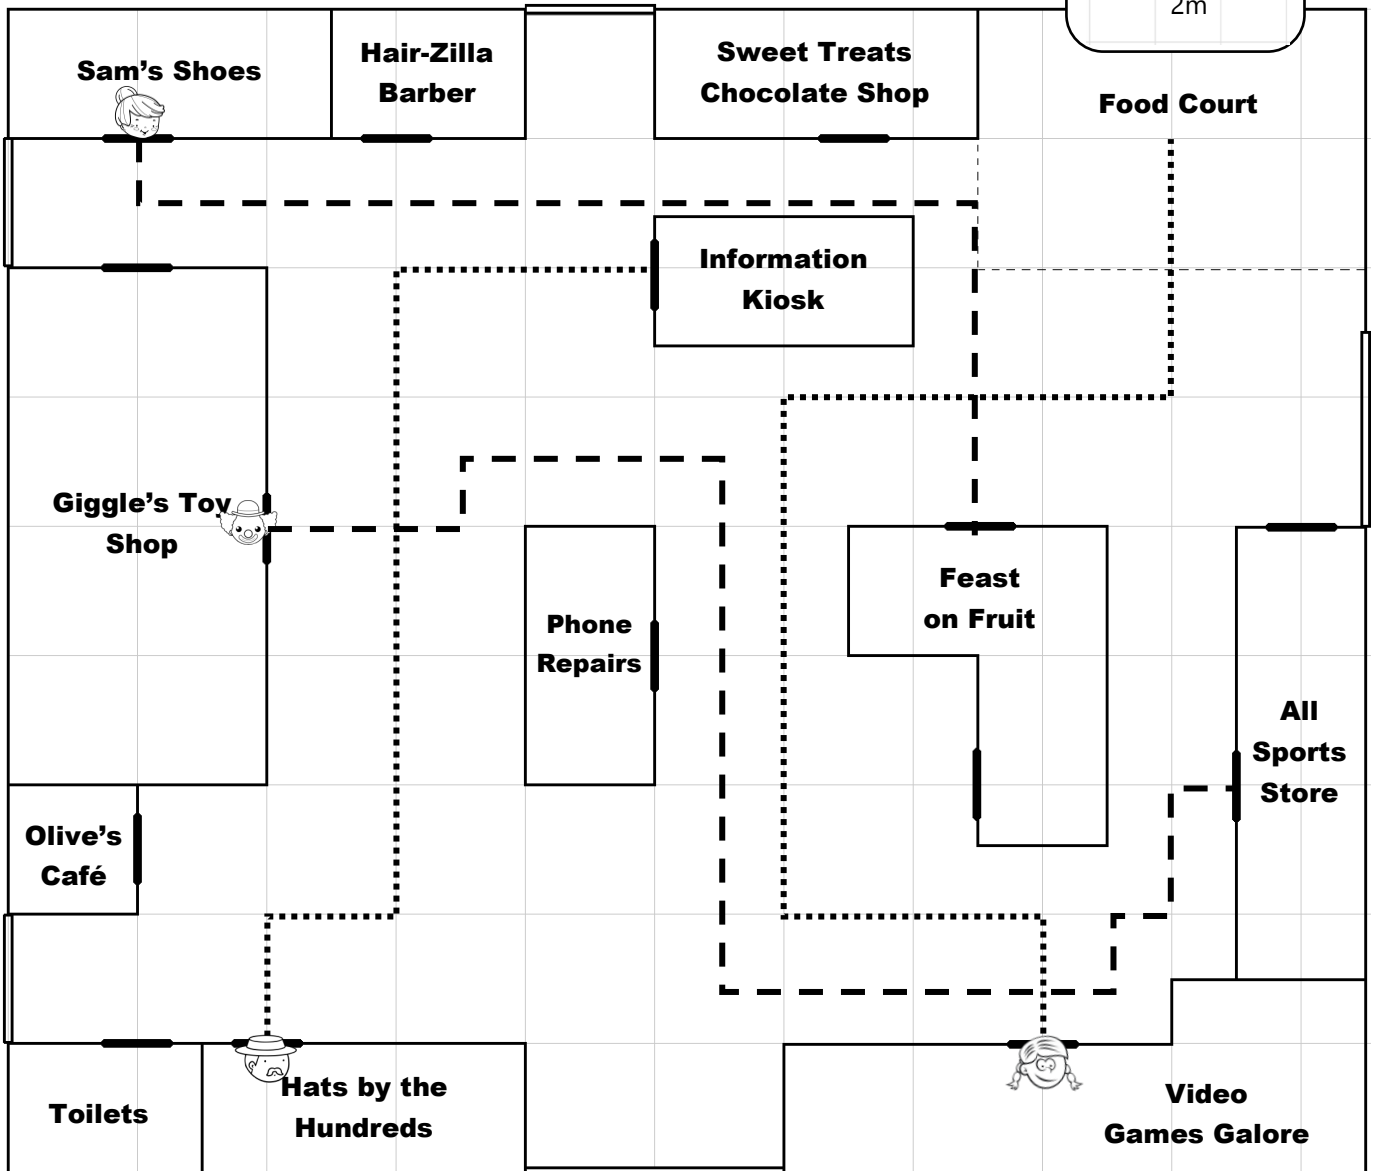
2m

Sam's Shoes

Hair-Zilla Barber

Sweet Treats Chocolate Shop

Food Court

Information Kiosk

Giggle's Toy Shop

Phone Repairs

Feast on Fruit

All Sports Store

Olive's Café

Toilets

Hats by the Hundreds

Video Games Galore